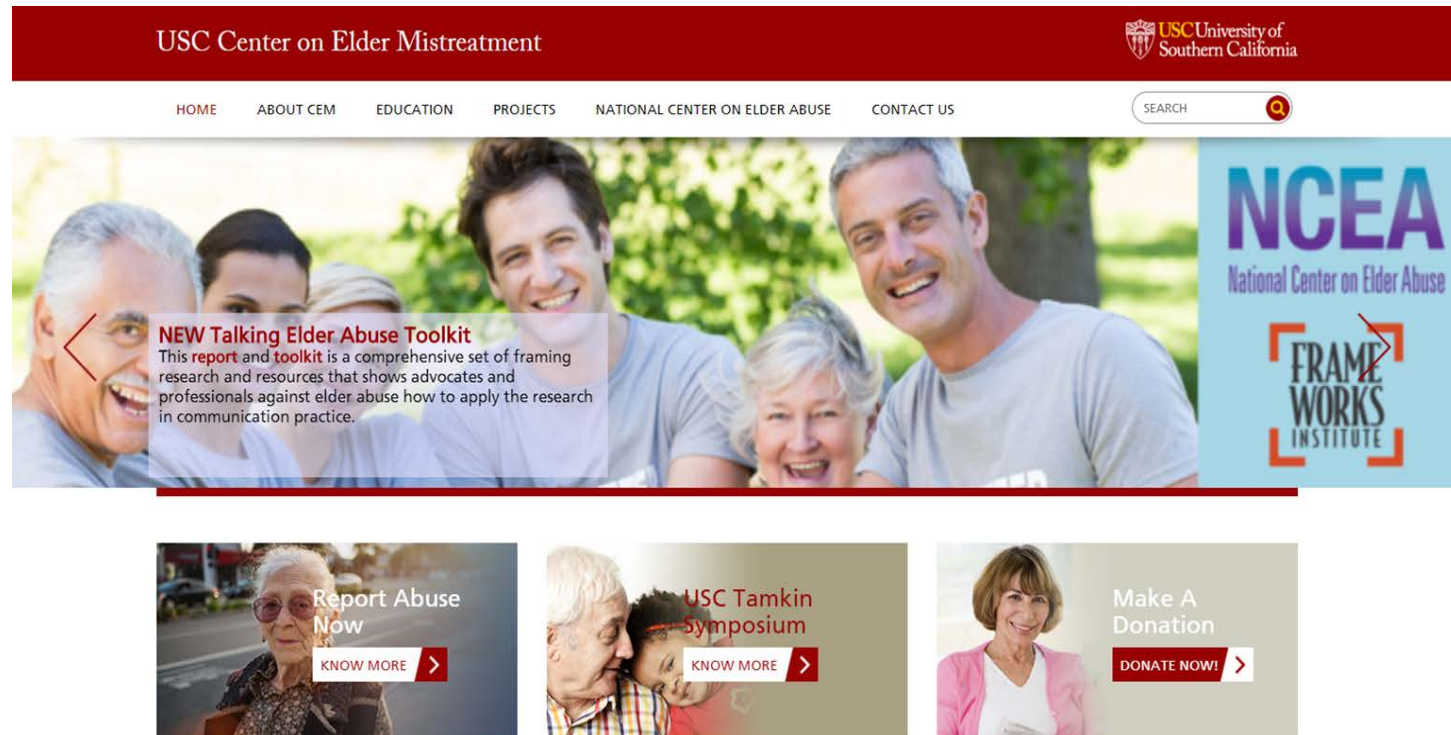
USC Center on Elder Mistreatment

USC University of Southern California

HOME ABOUT CEM EDUCATION PROJECTS NATIONAL CENTER ON ELDER ABUSE CONTACT US

SEARCH

NEW Talking Elder Abuse Toolkit
This report and toolkit is a comprehensive set of framing research and resources that shows advocates and professionals against elder abuse how to apply the research in communication practice.

NCEA
National Center on Elder Abuse

FRAME WORKS INSTITUTE

Report Abuse Now
KNOW MORE

USC Tamkin Symposium
KNOW MORE

Make A Donation
DONATE NOW!